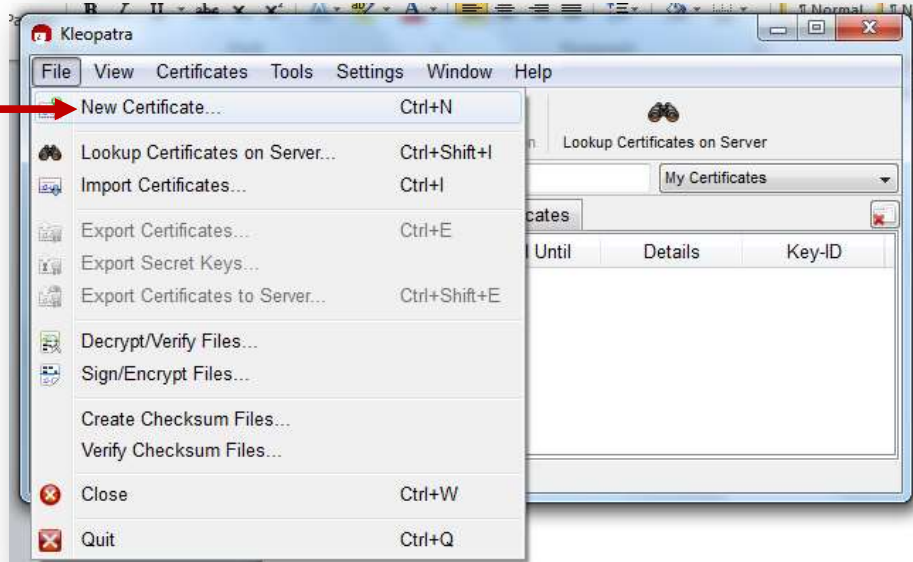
Kleopatra

File View Certificates Tools Settings Window Help

New Certificate... Ctrl+N
Lookup Certificates on Server... Ctrl+Shift+I
Import Certificates... Ctrl+I
Export Certificates... Ctrl+E
Export Secret Keys...
Export Certificates to Server... Ctrl+Shift+E
Decrypt/Verify Files...
Sign/Encrypt Files...
Create Checksum Files...
Verify Checksum Files...
Close Ctrl+W
Quit Ctrl+Q

Lookup Certificates on Server

My Certificates

cates

Until | Details | Key-ID